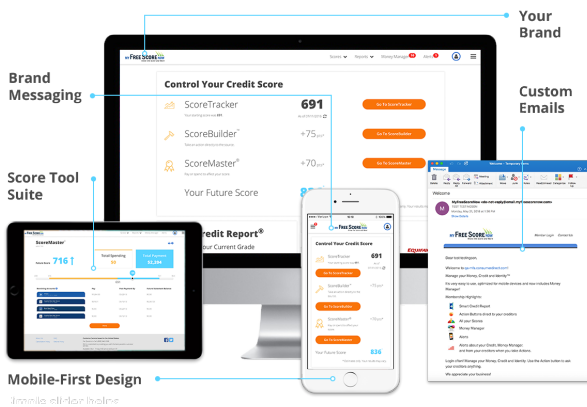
Your Brand

Brand Messaging

Custom Emails

Score Tool Suite

Mobile-First Design

MY FREE SCORE NOW

Scores Reports Money Manager Alerts

Control Your Credit Score

ScoreTracker 691

Go To ScoreTracker

ScoreBuilder® +75pts

Go To ScoreBuilder

ScoreMaster® +70pts

Go To ScoreMaster

Your Future Score

Credit Report®

Your Current Grade

ScoreMaster®

716

Control Your Credit Score

ScoreTracker 691

Go To ScoreTracker

ScoreBuilder® +75pts

Go To ScoreBuilder

ScoreMaster® +70pts

Go To ScoreMaster

Your Future Score 836

Welcome

MY FREE SCORE NOW

Dear

Welcome to

Manage your Money, Credit and Identity

Membership Highlights:

Smart Credit Report

Action Buttons

All your Scores

Money Manager

Alerts

We appreciate your business!